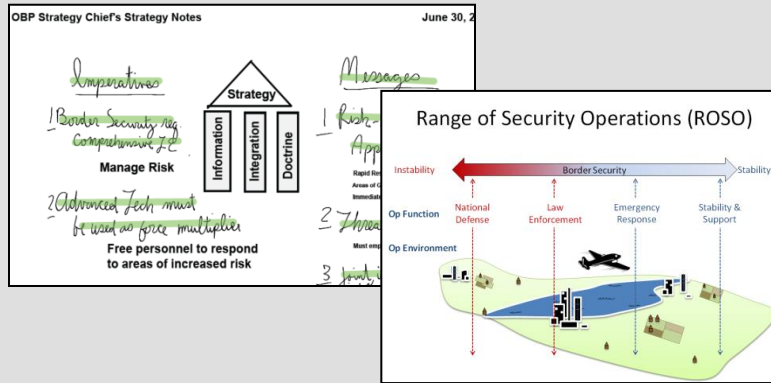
OBP Strategy Chief's Strategy Notes

June 30, 2

Imperatives

1 Border Security req. Comprehensive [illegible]

Manage Risk

2 Advanced Tech must be used as force multiplier

Free personnel to respond to areas of increased risk

Strategy

Information

Integration

Doctrine

Messages

1 Risk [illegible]

App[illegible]

Rapid Re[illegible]

Areas of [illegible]

Immediat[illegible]

2 Threa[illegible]

Must emp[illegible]

3 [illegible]

Range of Security Operations (ROSO)

Instability

Border Security

Stability

Op Function

Op Environment

National Defense

Law Enforcement

Emergency Response

Stability & Support